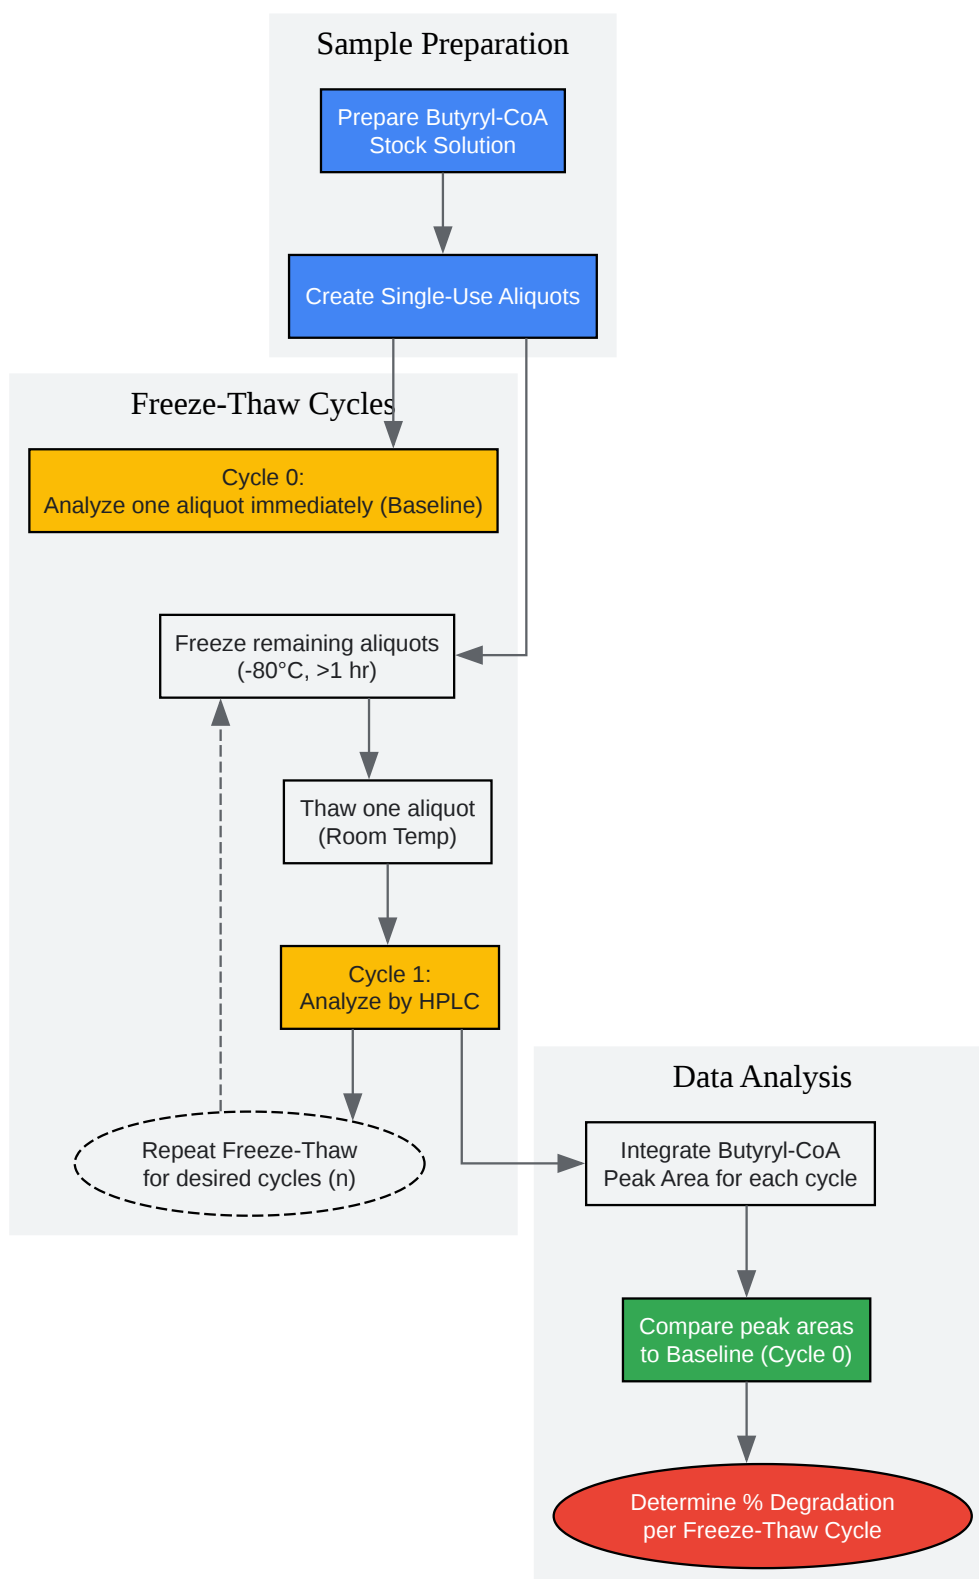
Sample Preparation

Prepare Butyryl-CoA Stock Solution

Create Single-Use Aliquots

Freeze-Thaw Cycles

Cycle 0:
Analyze one aliquot immediately (Baseline)

Freeze remaining aliquots (-80°C, >1 hr)

Thaw one aliquot (Room Temp)

Cycle 1:
Analyze by HPLC

Repeat Freeze-Thaw for desired cycles (n)

Data Analysis

Integrate Butyryl-CoA Peak Area for each cycle

Compare peak areas to Baseline (Cycle 0)

Determine % Degradation per Freeze-Thaw Cycle